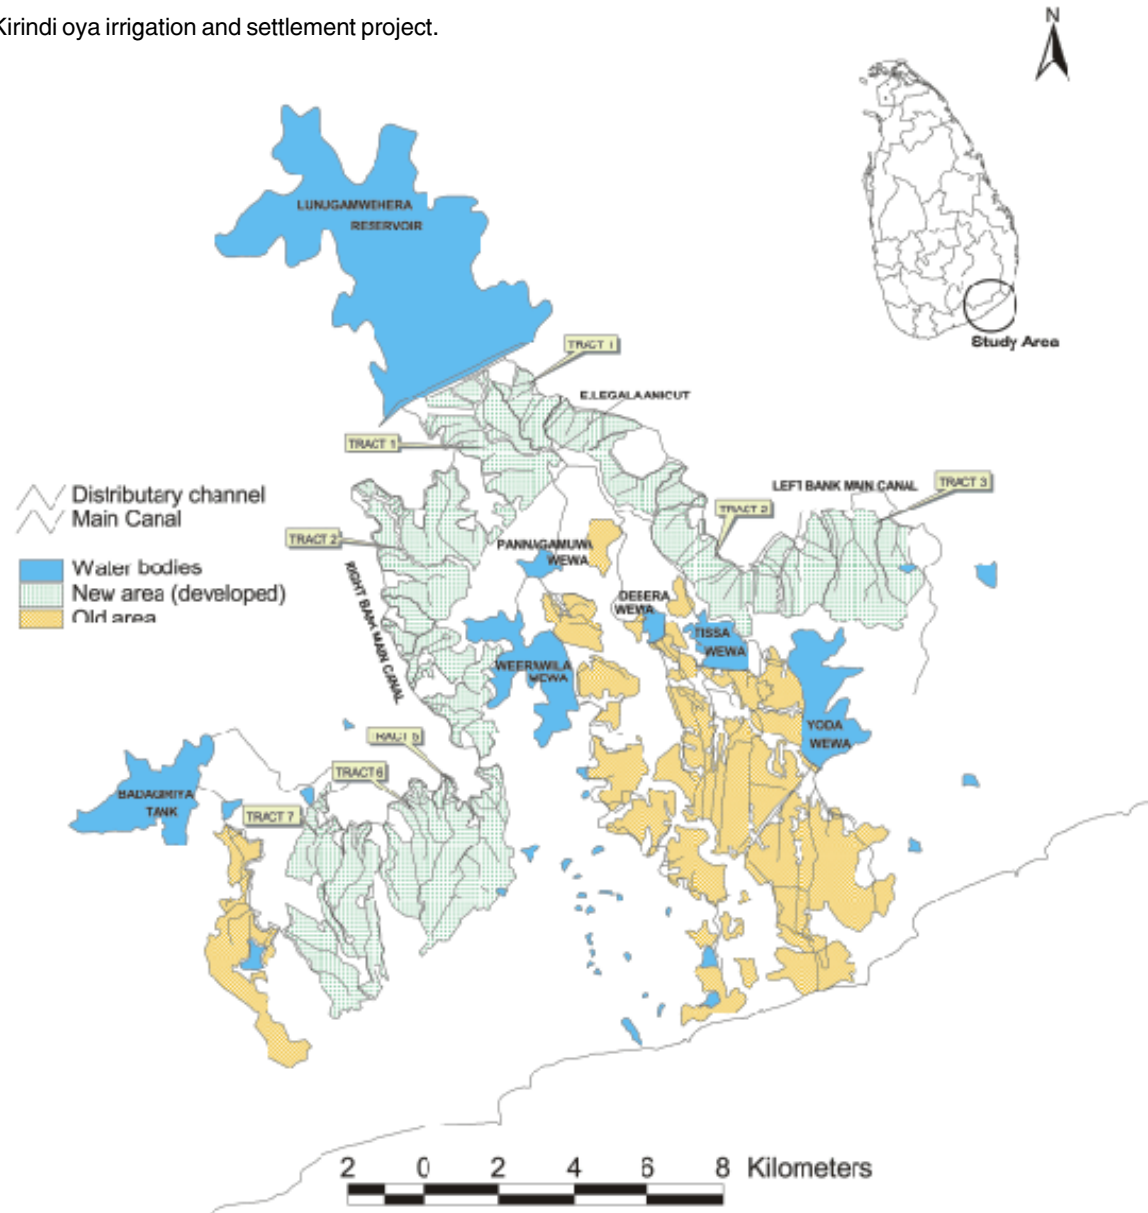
Kirindi oya irrigation and settlement project.

N

Study Area

LUNUGAMWEHERA RESERVOIR

TRACT 1

ELLEGALA ANICUT

TRACT 1

Distributary channel
Main Canal

Water bodies
New area (developed)
Old area

LEFT BANK MAIN CANAL

TRACT 3

TRACT 2

TRACT 2

PANNAGAMUWA WEWA

RIGHT BANK MAIN CANAL

DEBERA WEWA

TISSA WEWA

WEERAWILA WEWA

YODA WEWA

TRACT 5

TRACT 6

BADAGIRIYA TANK

TRACT 7

2 0 2 4 6 8 Kilometers